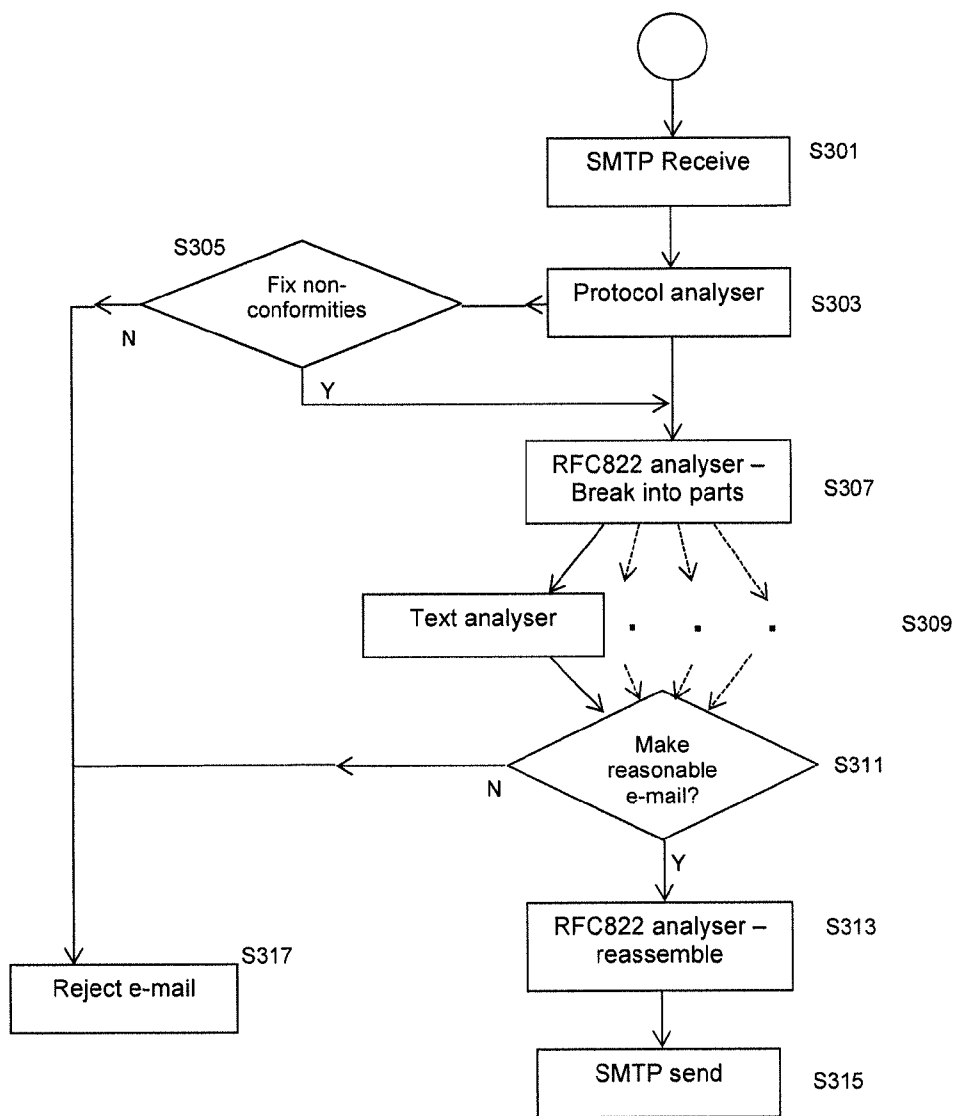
SMTP Receive
S301

S305
Fix non-conformities
N
Y

Protocol analyser
S303

RFC822 analyser – Break into parts
S307

Text analyser
. . .
S309

Make reasonable e-mail?
N
Y
S311

RFC822 analyser – reassemble
S313

S317
Reject e-mail

SMTP send
S315